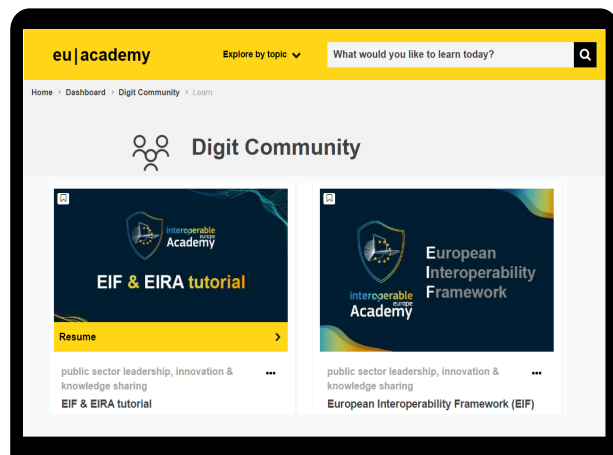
eu|academy

Explore by topic

What would you like to learn today?

Home › Dashboard › Digit Community › Learn

Digit Community

interoperable europe Academy

EIF & EIRA tutorial

Resume

public sector leadership, innovation & knowledge sharing

...

EIF & EIRA tutorial

interoperable europe Academy

European Interoperability Framework

public sector leadership, innovation & knowledge sharing

...

European Interoperability Framework (EIF)